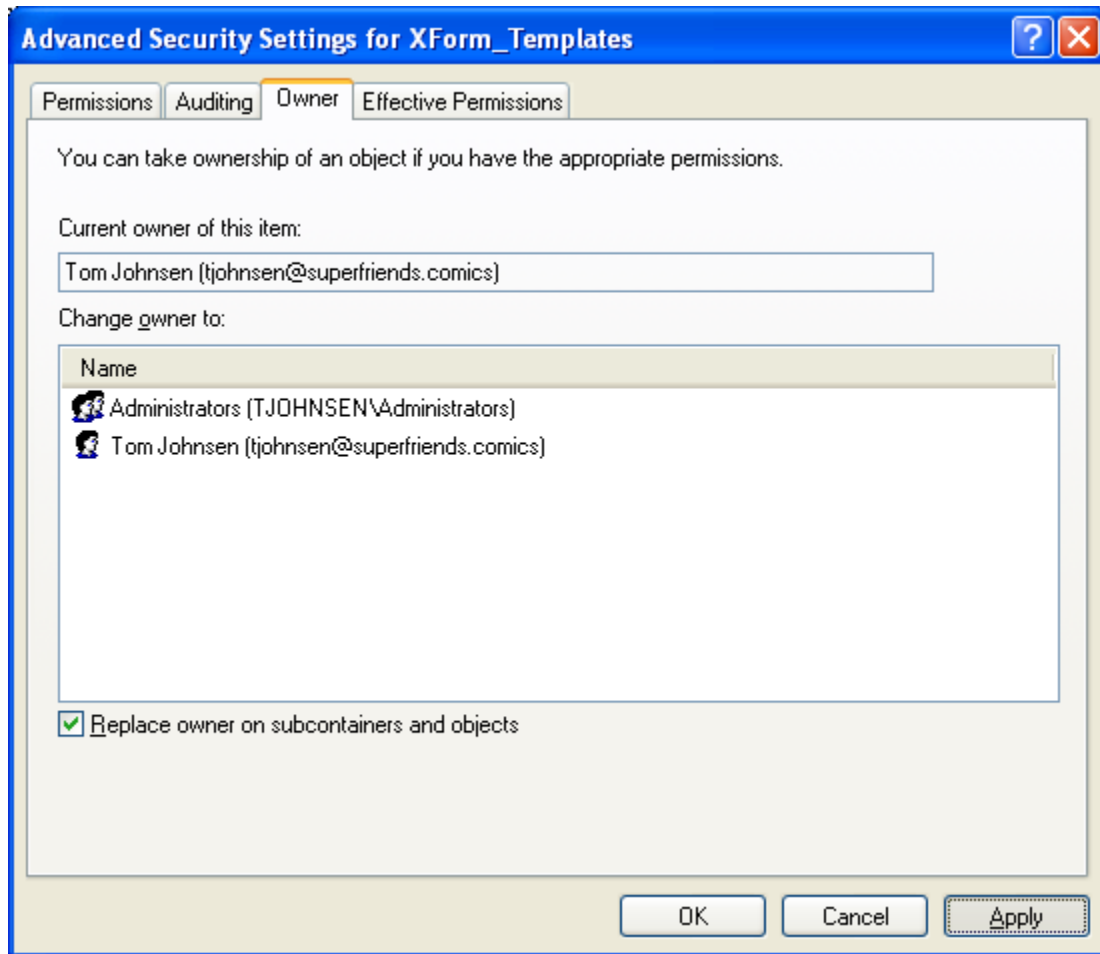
Advanced Security Settings for XForm_Templates

Permissions | Auditing | Owner | Effective Permissions

You can take ownership of an object if you have the appropriate permissions.

Current owner of this item:

Tom Johnsen (tjohnsen@superfriends.comics)

Change owner to:

| Name |
|---|
| Administrators (TJOHNSEN\Administrators) |
| Tom Johnsen (tjohnsen@superfriends.comics) |

Replace owner on subcontainers and objects

OK | Cancel | Apply